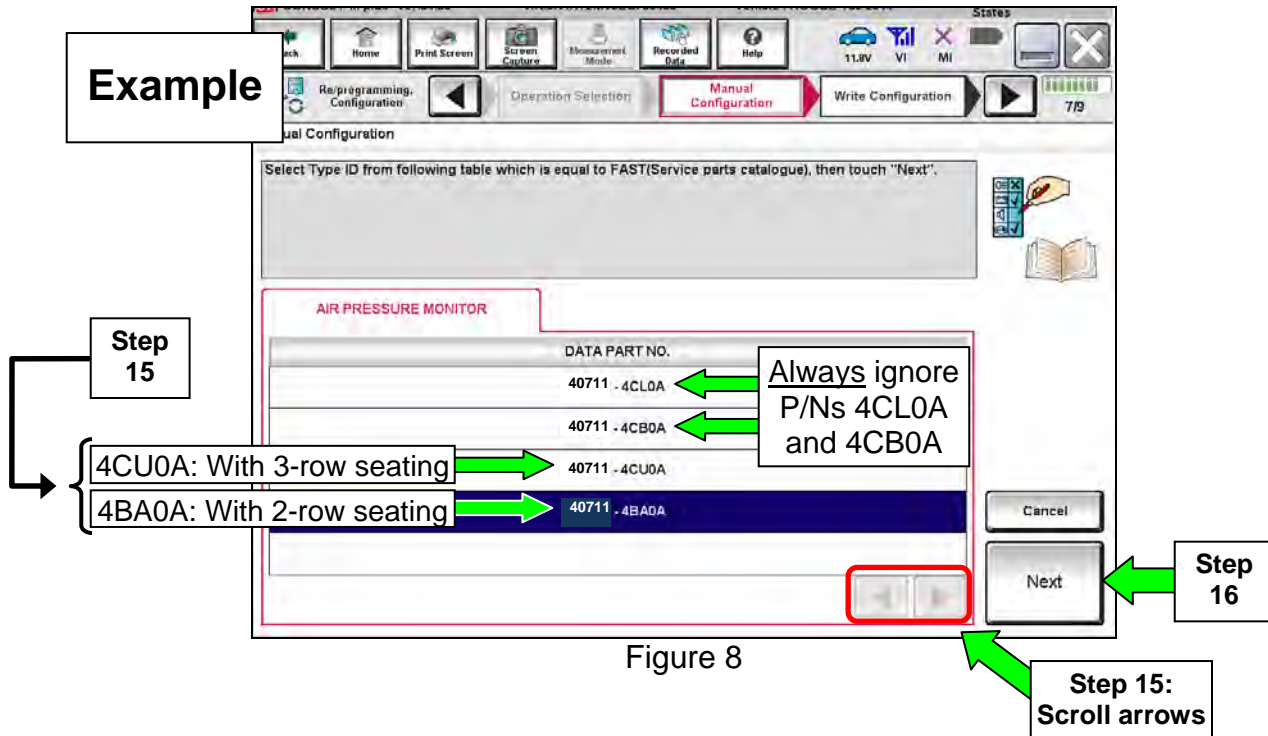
Example

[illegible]ack Home Print Screen Screen Capture Measurement Mode Recorded Data Help 11.8V VI MI States

Re/programming, Configuration Operation Selection Manual Configuration Write Configuration 7/9

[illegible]ual Configuration

Select Type ID from following table which is equal to FAST(Service parts catalogue), then touch "Next".

AIR PRESSURE MONITOR

DATA PART NO.

40711 - 4CL0A

40711 - 4CB0A

40711 - 4CU0A

40711 - 4BA0A

Always ignore P/Ns 4CL0A and 4CB0A

Step 15

4CU0A: With 3-row seating

4BA0A: With 2-row seating

Cancel

Next

Step 16

Figure 8

Step 15: Scroll arrows